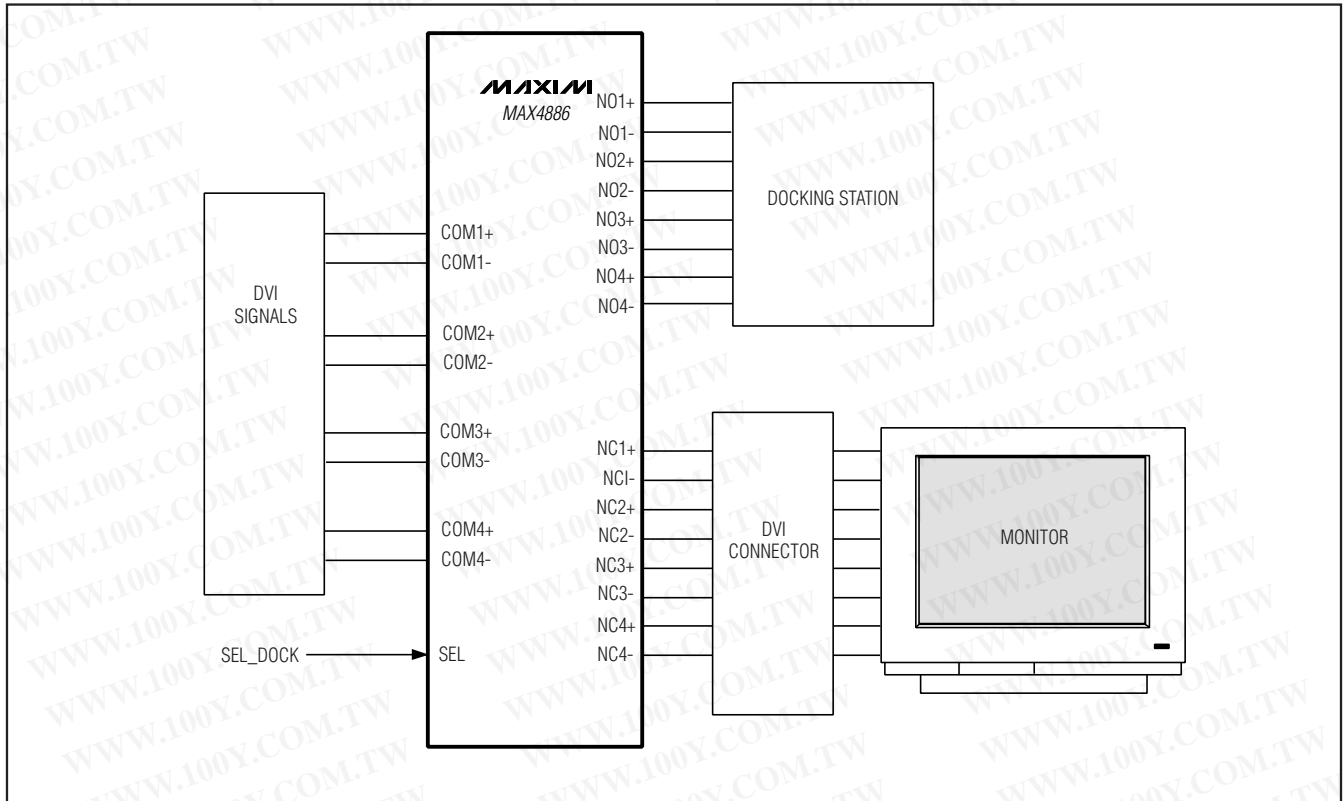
MAXIM
MAX4886

DVI SIGNALS

COM1+
COM1-
COM2+
COM2-
COM3+
COM3-
COM4+
COM4-
SEL_DOCK
SEL

NO1+
NO1-
NO2+
NO2-
NO3+
NO3-
NO4+
NO4-

DOCKING STATION

NC1+
NCI-
NC2+
NC2-
NC3+
NC3-
NC4+
NC4-

DVI CONNECTOR

MONITOR

WWW.100Y.COM.TW